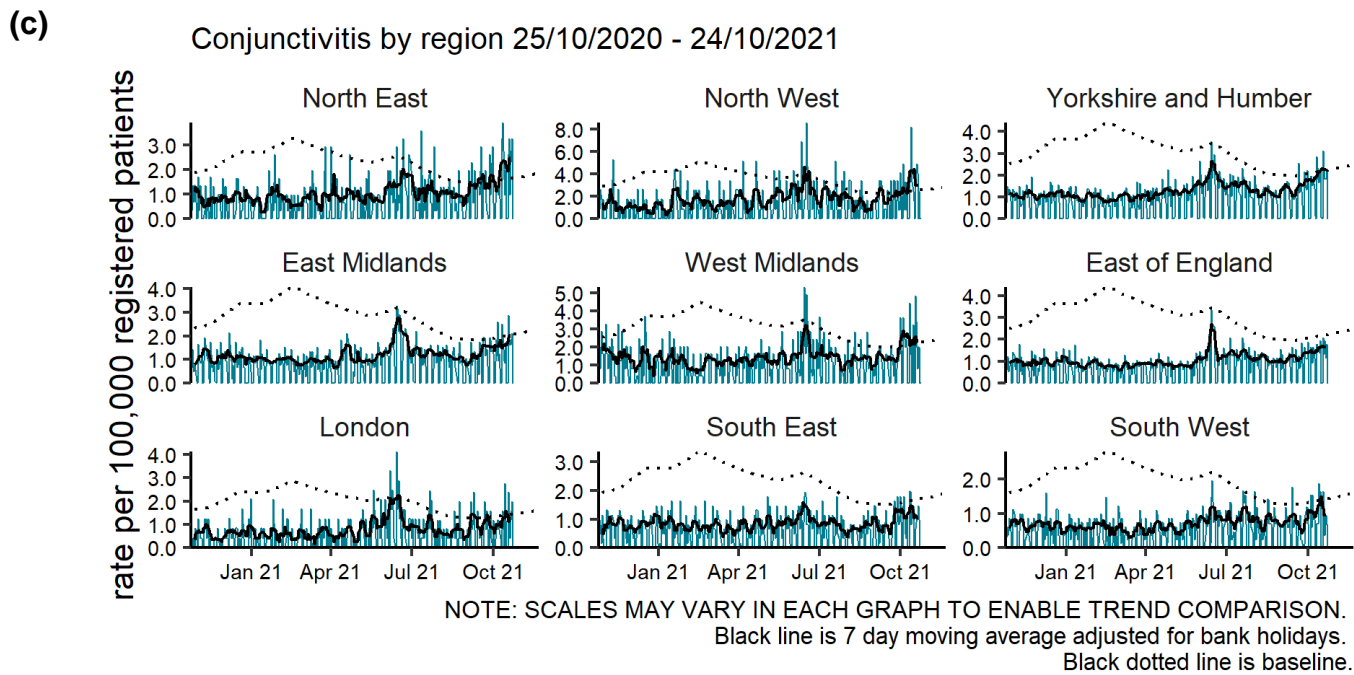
(c)

Conjunctivitis by region 25/10/2020 - 24/10/2021

rate per 100,000 registered patients

North East
3.0
2.0
1.0
0.0

North West
8.0
6.0
4.0
2.0
0.0

Yorkshire and Humber
4.0
3.0
2.0
1.0
0.0

East Midlands
4.0
3.0
2.0
1.0
0.0

West Midlands
5.0
4.0
3.0
2.0
1.0
0.0

East of England
4.0
3.0
2.0
1.0
0.0

London
4.0
3.0
2.0
1.0
0.0
Jan 21 Apr 21 Jul 21 Oct 21

South East
3.0
2.0
1.0
0.0
Jan 21 Apr 21 Jul 21 Oct 21

South West
2.0
1.0
0.0
Jan 21 Apr 21 Jul 21 Oct 21

NOTE: SCALES MAY VARY IN EACH GRAPH TO ENABLE TREND COMPARISON.
Black line is 7 day moving average adjusted for bank holidays.
Black dotted line is baseline.